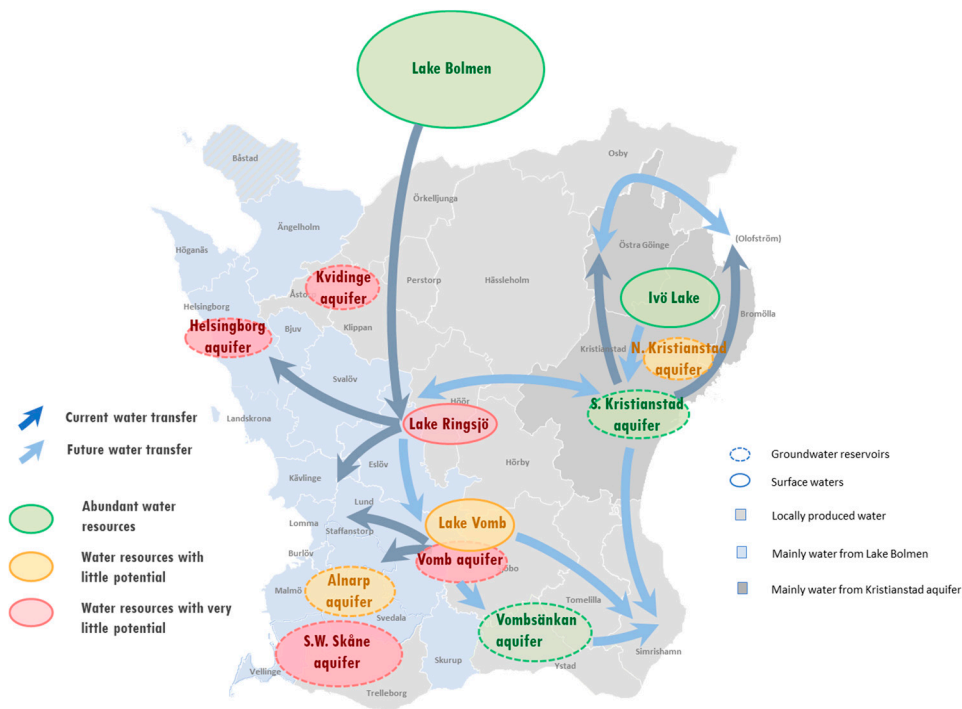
Lake Bolmen

Båstad

Ängelholm

Höganäs

Kvidinge aquifer

Åstorp

Helsingborg

Helsingborg aquifer

Bjuv

Klippan

Örkelljunga

Perstorp

Hässleholm

Osby

Östra Göinge

(Olofström)

Ivö Lake

Bromölla

Kristianstad

N. Kristianstad aquifer

Svalöv

Landskrona

Höör

S. Kristianstad aquifer

Lake Ringsjö

Eslöv

Hörby

Kävlinge

Lund

Lomma

Staffanstorp

Lake Vomb

Vomb aquifer

Burlöv

Malmö

Alnarp aquifer

Sjöbo

Svedala

Tomelilla

Vombsänkan aquifer

S.W. Skåne aquifer

Skurup

Ystad

Simrishamn

Vellinge

Trelleborg

Current water transfer

Future water transfer

Abundant water resources

Water resources with little potential

Water resources with very little potential

Groundwater reservoirs

Surface waters

Locally produced water

Mainly water from Lake Bolmen

Mainly water from Kristianstad aquifer